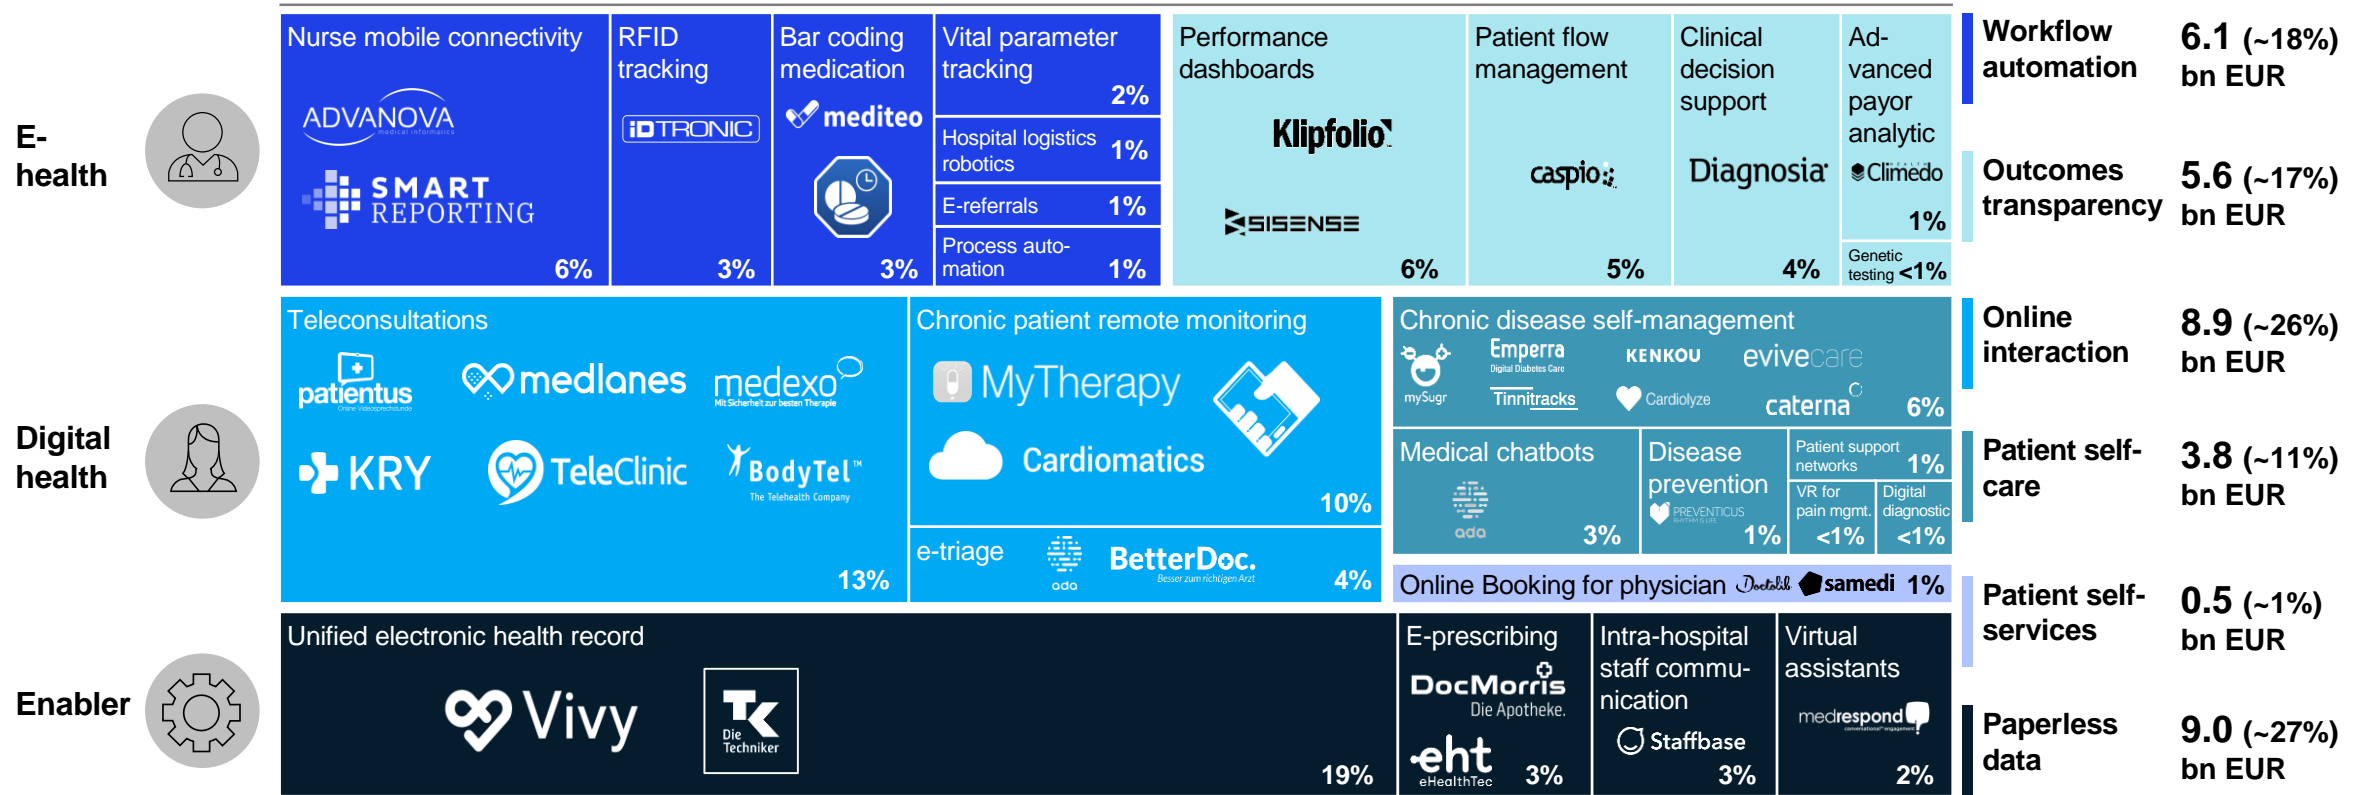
E-health

Digital health

Enabler

Nurse mobile connectivity
ADVANOVA medical informatics
SMART REPORTING
6%

RFID tracking
iDTRONIC
3%

Bar coding medication
mediteo
3%

Vital parameter tracking
2%

Hospital logistics robotics 1%

E-referrals 1%

Process automation 1%

Performance dashboards
Klipfolio
SISENSE
6%

Patient flow management
caspio
5%

Clinical decision support
Diagnosia
4%

Advanced payor analytic
Climedo
1%

Genetic testing <1%

Workflow automation
6.1 (~18%) bn EUR

Outcomes transparency
5.6 (~17%) bn EUR

Teleconsultations
patientus Online Videosprechstunde
medlanes
medexo Mit Sicherheit zur besten Therapie
KRY
TeleClinic
BodyTel The Telehealth Company
13%

Chronic patient remote monitoring
MyTherapy
Cardiomatics
10%

e-triage
ada
BetterDoc. Besser zum richtigen Arzt
4%

Chronic disease self-management
mySugr
Emperra Digital Diabetes Care
KENKOU
evivecare
Tinnitracks
Cardiolyze
caterna
6%

Medical chatbots
ada
3%

Disease prevention
PREVENTICUS
1%

Patient support networks 1%

VR for pain mgmt. <1%

Digital diagnostic <1%

Online Booking for physician Doctolib samedi 1%

Online interaction
8.9 (~26%) bn EUR

Patient self-care
3.8 (~11%) bn EUR

Patient self-services
0.5 (~1%) bn EUR

Unified electronic health record
Vivy
TK Die Techniker
19%

E-prescribing
DocMorris Die Apotheke.
eht eHealthTec
3%

Intra-hospital staff communication
Staffbase
3%

Virtual assistants
medrespond
2%

Paperless data
9.0 (~27%) bn EUR